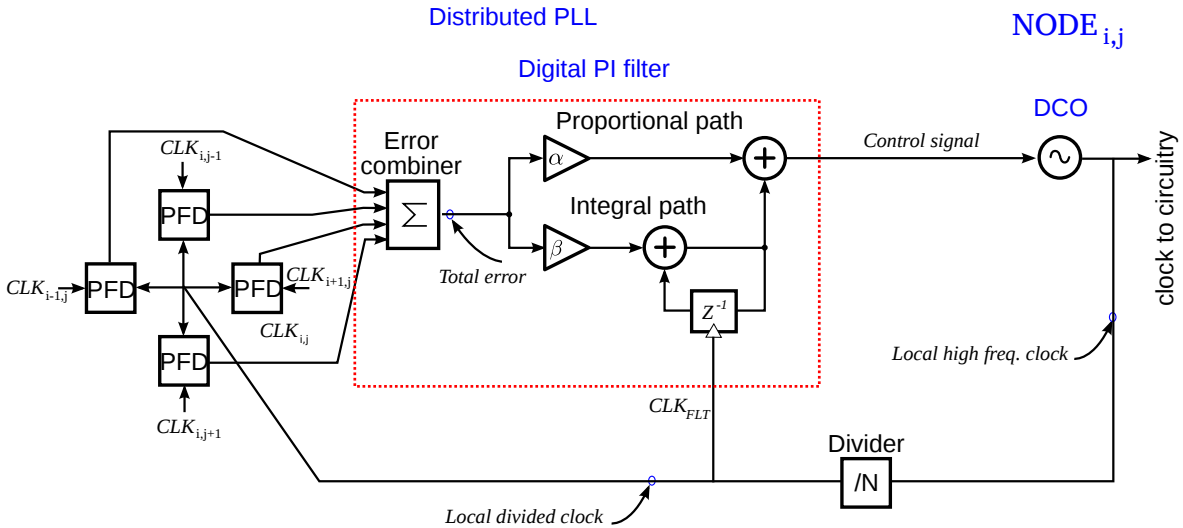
Distributed PLL

NODE $_{i,j}$

Digital PI filter

DCO

Error combiner

Proportional path

Control signal

clock to circuitry

$CLK_{i,j-1}$

PFD

$\Sigma$

$\alpha$

Integral path

$\beta$

Total error

$CLK_{i-1,j}$

PFD

PFD

$CLK_{i+1,j}$

$CLK_{i,j}$

$Z^{-1}$

PFD

Local high freq. clock

$CLK_{i,j+1}$

$CLK_{FLT}$

Divider

/N

Local divided clock